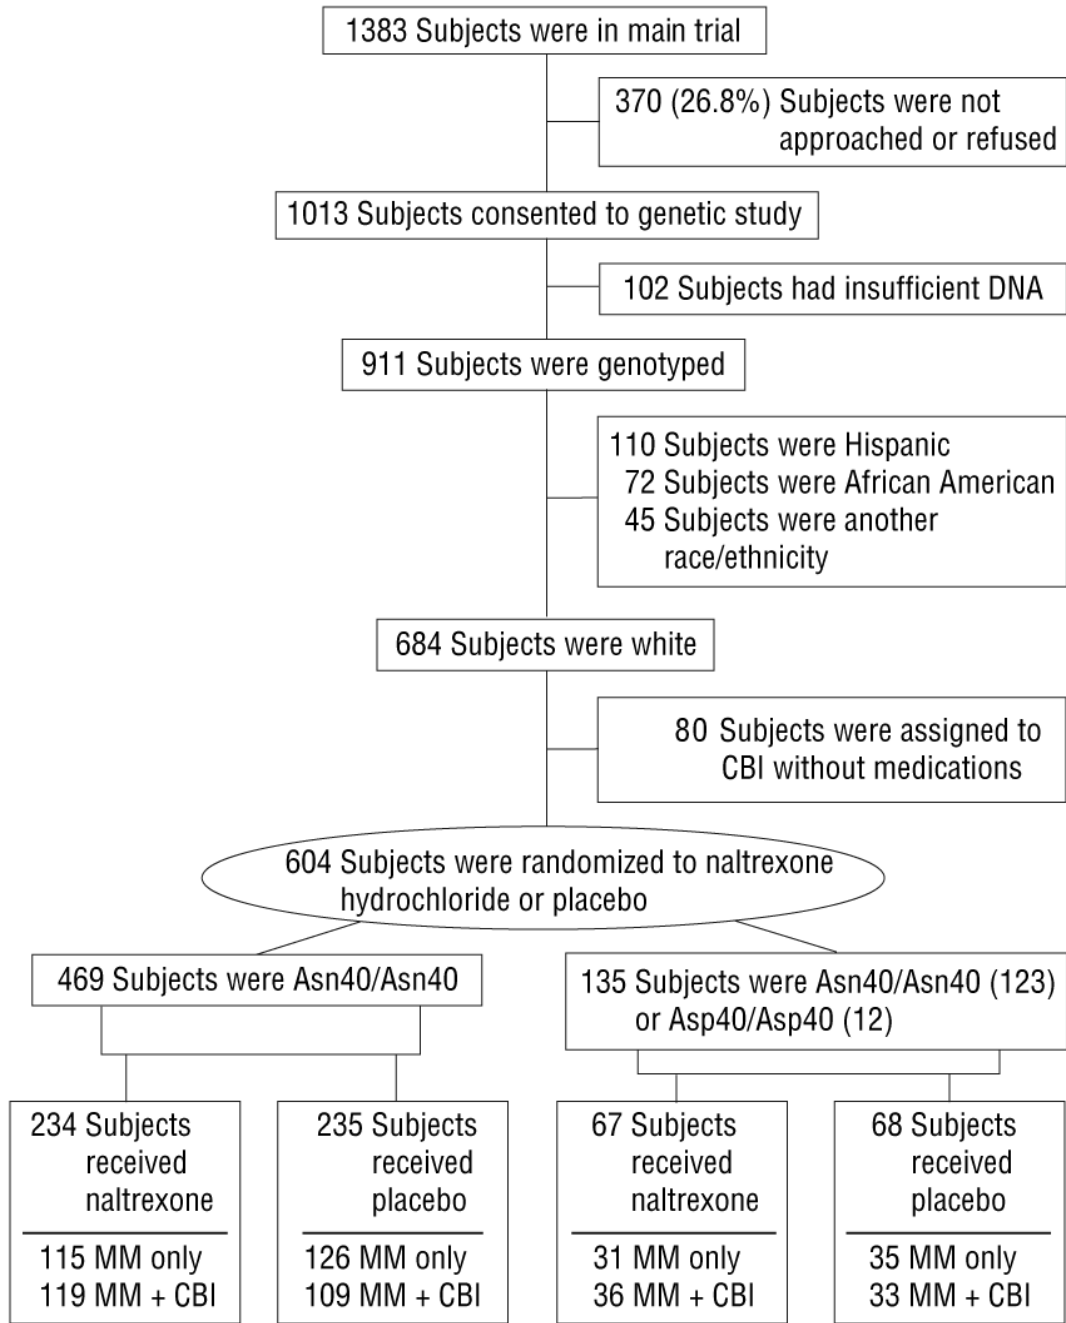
1383 Subjects were in main trial

370 (26.8%) Subjects were not approached or refused

1013 Subjects consented to genetic study

102 Subjects had insufficient DNA

911 Subjects were genotyped

110 Subjects were Hispanic
72 Subjects were African American
45 Subjects were another race/ethnicity

684 Subjects were white

80 Subjects were assigned to CBI without medications

604 Subjects were randomized to naltrexone hydrochloride or placebo

469 Subjects were Asn40/Asn40

135 Subjects were Asn40/Asn40 (123) or Asp40/Asp40 (12)

234 Subjects received naltrexone
115 MM only
119 MM + CBI

235 Subjects received placebo
126 MM only
109 MM + CBI

67 Subjects received naltrexone
31 MM only
36 MM + CBI

68 Subjects received placebo
35 MM only
33 MM + CBI